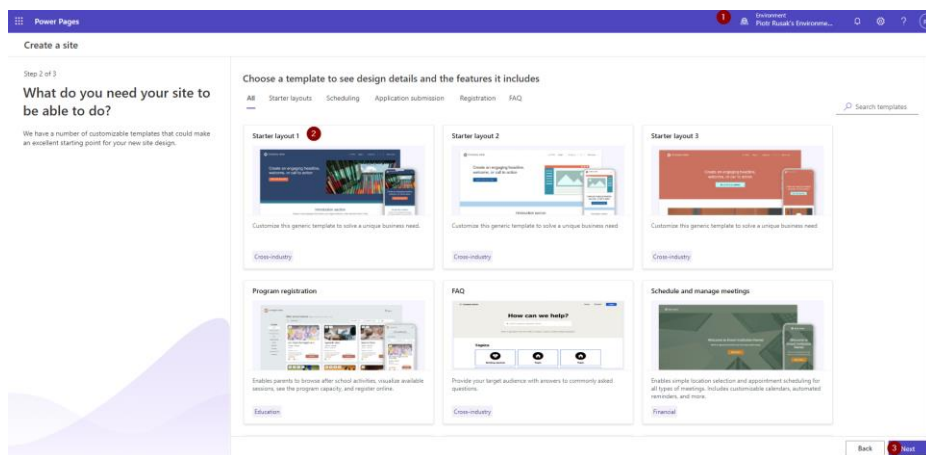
Power Pages

1 Environment
Piotr Rusak's Environme...

Create a site

Step 2 of 3

What do you need your site to be able to do?

We have a number of customizable templates that could make an excellent starting point for your new site design.

Choose a template to see design details and the features it includes

All Starter layouts Scheduling Application submission Registration FAQ

Search templates

Starter layout 1 2

Create an engaging headline, welcome, or call to action

Customize this generic template to solve a unique business need.

Cross-industry

Starter layout 2

Create an engaging headline, welcome, or call to action

Customize this generic template to solve a unique business need.

Cross-industry

Starter layout 3

Create an engaging headline, welcome, or call to action

Customize this generic template to solve a unique business need.

Cross-industry

Program registration

Enables parents to browse after school activities, visualize available sessions, see the program capacity, and register online.

Education

FAQ

How can we help?

Topics

Provide your target audience with answers to commonly asked questions.

Cross-industry

Schedule and manage meetings

Enables simple location selection and appointment scheduling for all types of meetings. Includes customizable calendars, automated reminders, and more.

Financial

Back 3 Next